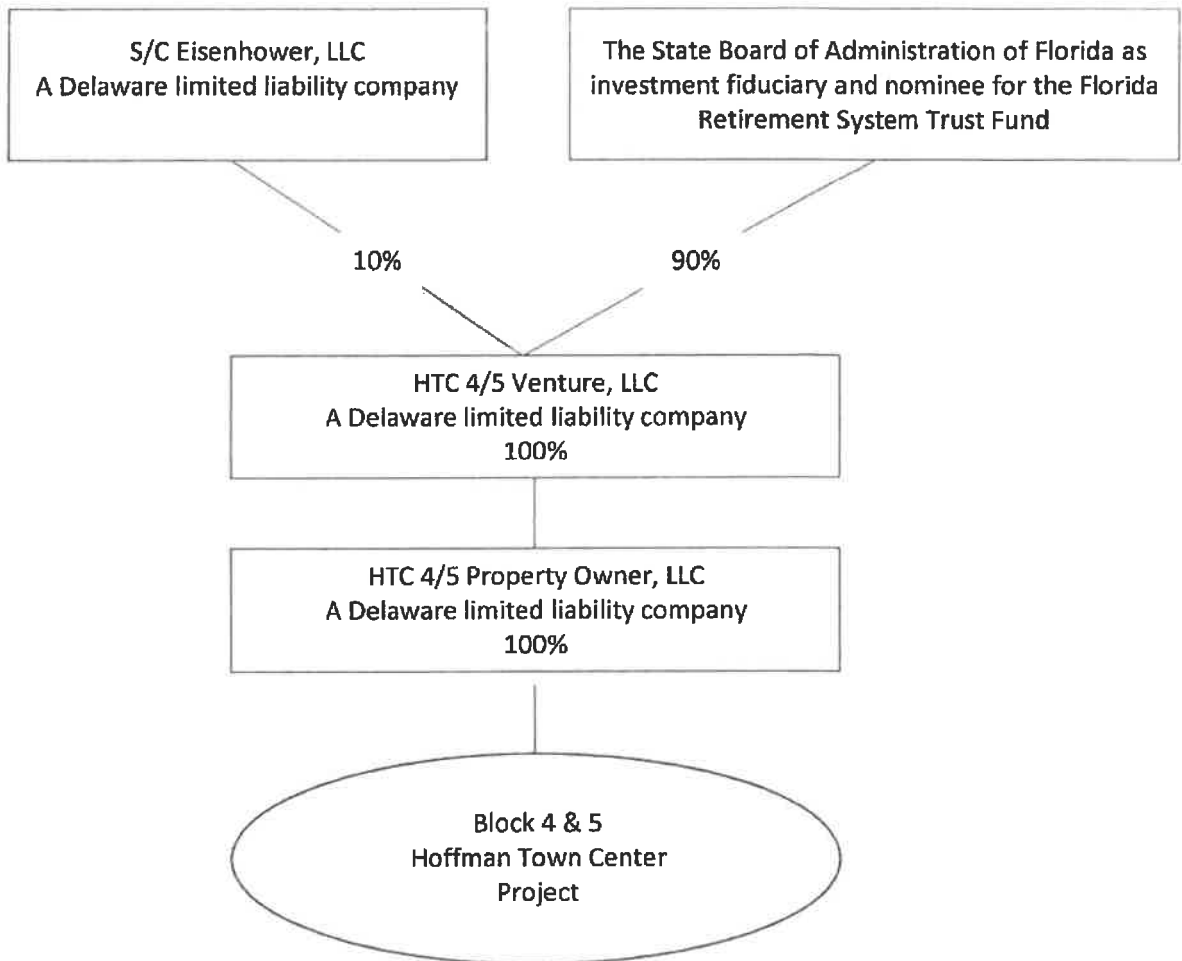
S/C Eisenhower, LLC
A Delaware limited liability company

The State Board of Administration of Florida as investment fiduciary and nominee for the Florida Retirement System Trust Fund

10%

90%

HTC 4/5 Venture, LLC
A Delaware limited liability company
100%

HTC 4/5 Property Owner, LLC
A Delaware limited liability company
100%

Block 4 & 5
Hoffman Town Center
Project